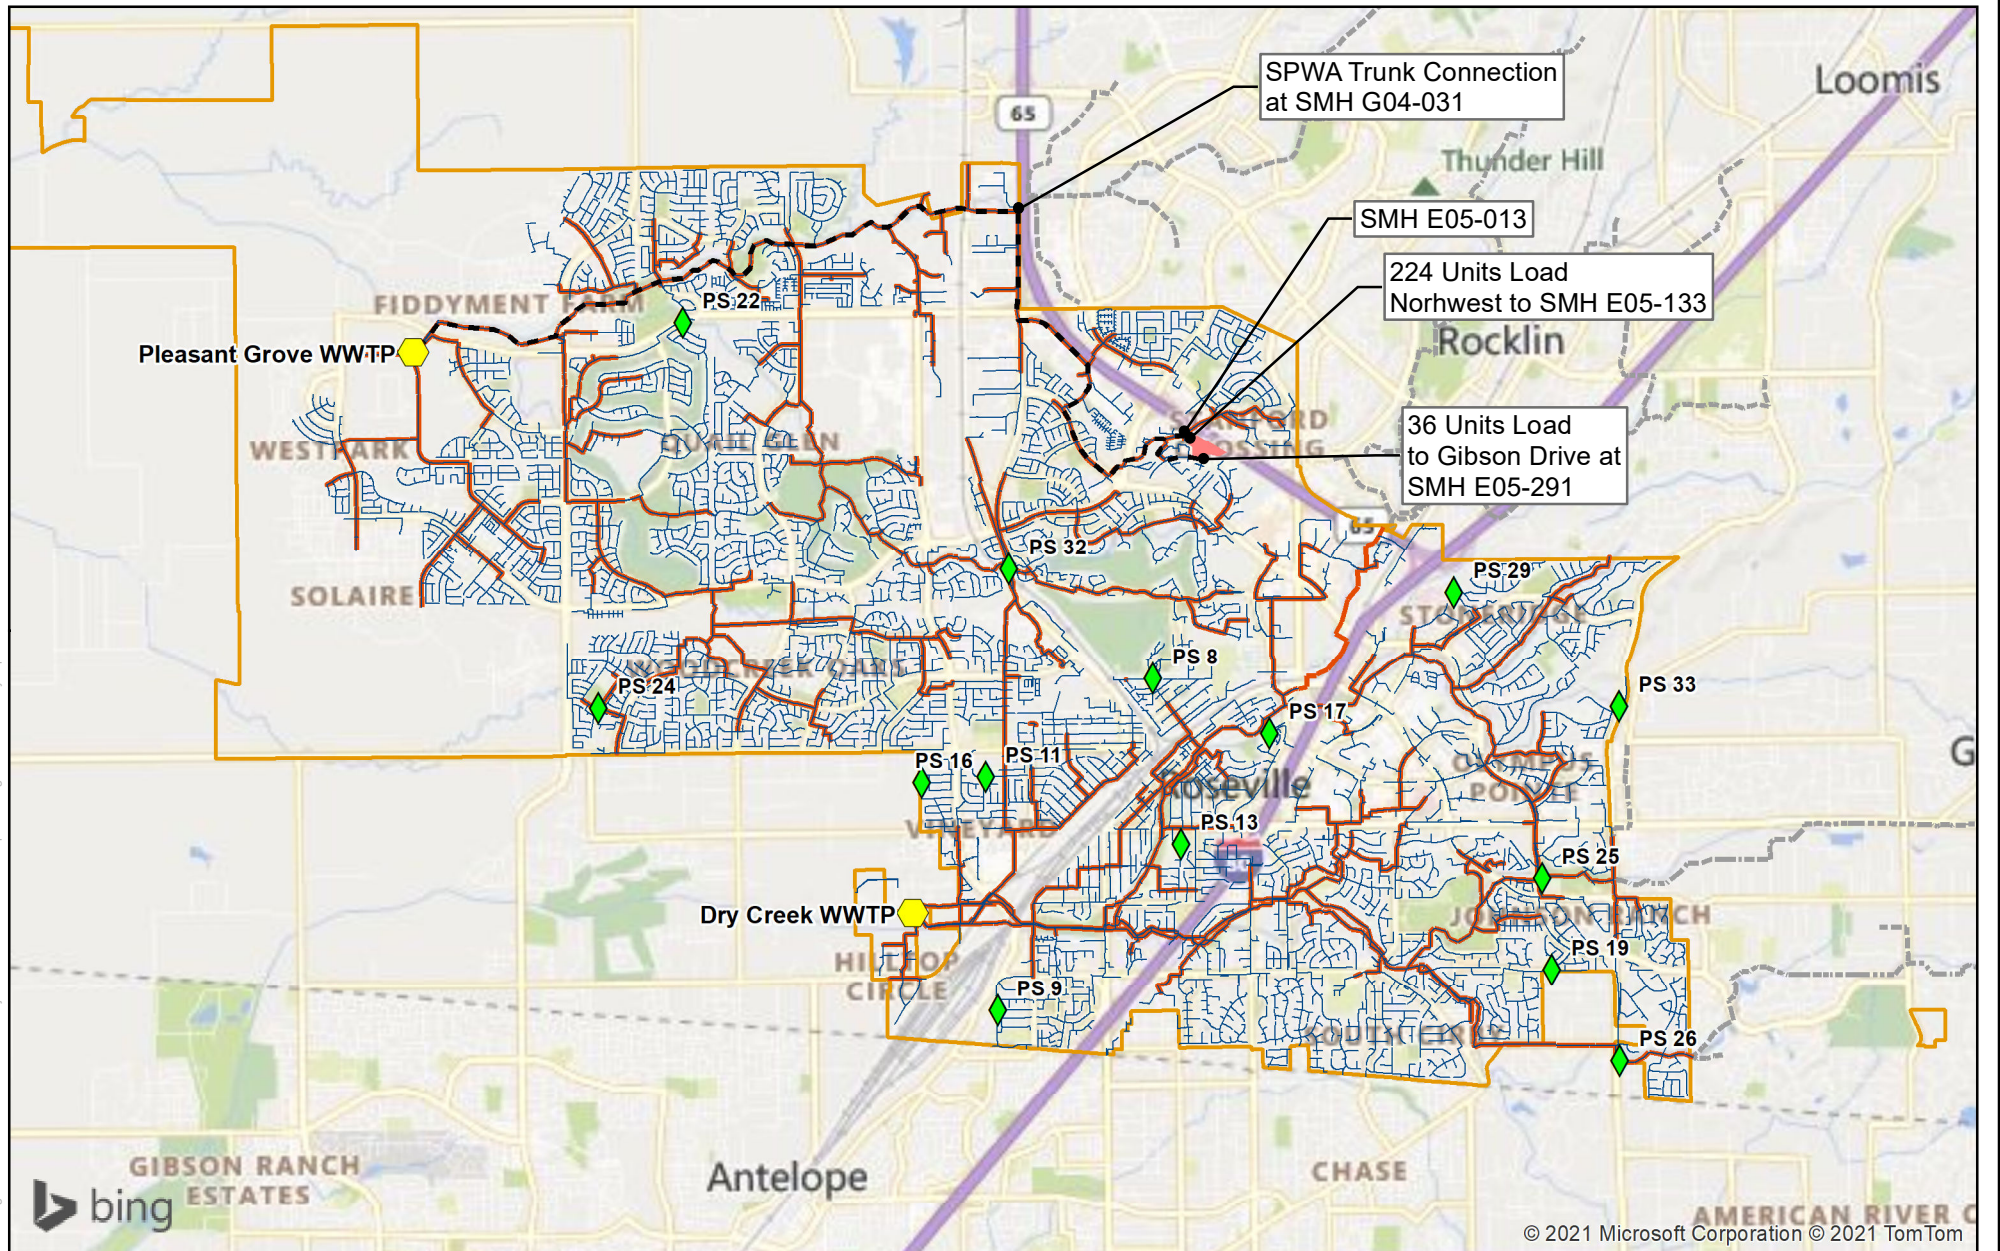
SPWA Trunk Connection at SMH G04-031

Loomis

65

Thunder Hill

SMH E05-013

224 Units Load Norhwest to SMH E05-133

Rocklin

FIDDYMENT FARM

PS 22

Pleasant Grove WWTP

WESTPARK

QUAIL GLEN

STANFORD RANCH CROSSING

36 Units Load to Gibson Drive at SMH E05-291

65

PS 32

SOLAIRE

PS 29

STONERIDGE

PS 8

WOODCREEK OAKS

PS 24

PS 33

PS 17

PS 16

PS 11

Roseville

CAMPUS OAKS

POWER

G

VINEYARD

PS 13

PS 25

Dry Creek WWTP

JOHNSON RANCH

PS 19

HILLTOP CIRCLE

PS 9

SOUTHEAST

PS 26

GIBSON RANCH ESTATES

bing

Antelope

CHASE

AMERICAN RIVER C

© 2021 Microsoft Corporation © 2021 TomTom